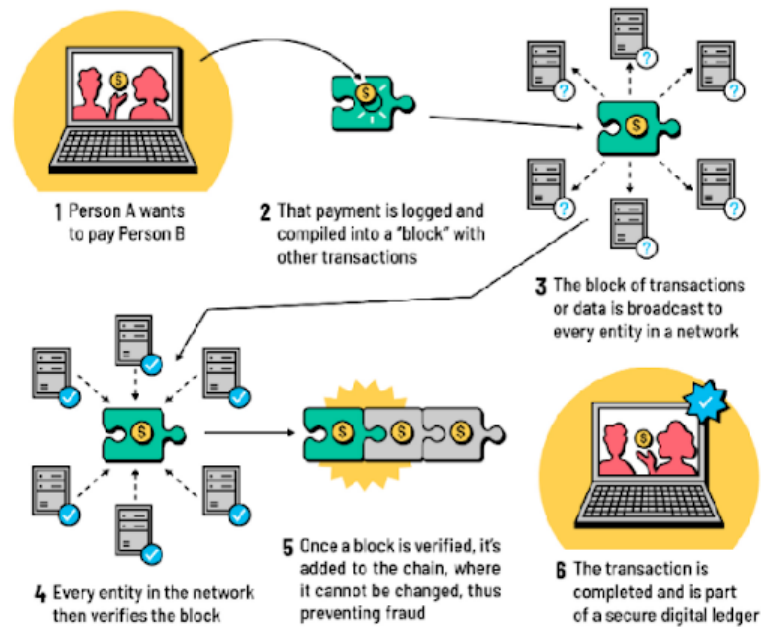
1 Person A wants to pay Person B

2 That payment is logged and compiled into a "block" with other transactions

3 The block of transactions or data is broadcast to every entity in a network

4 Every entity in the network then verifies the block

5 Once a block is verified, it's added to the chain, where it cannot be changed, thus preventing fraud

6 The transaction is completed and is part of a secure digital ledger